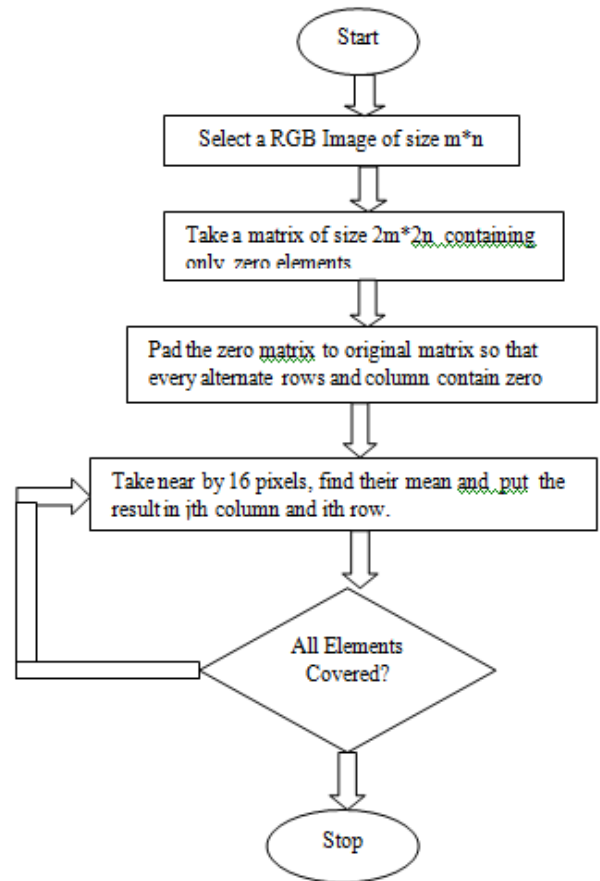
Start

Select a RGB Image of size m*n

Take a matrix of size 2m*2n containing only zero elements

Pad the zero matrix to original matrix so that every alternate rows and column contain zero

Take near by 16 pixels, find their mean and put the result in jth column and ith row.

All Elements Covered?

Stop